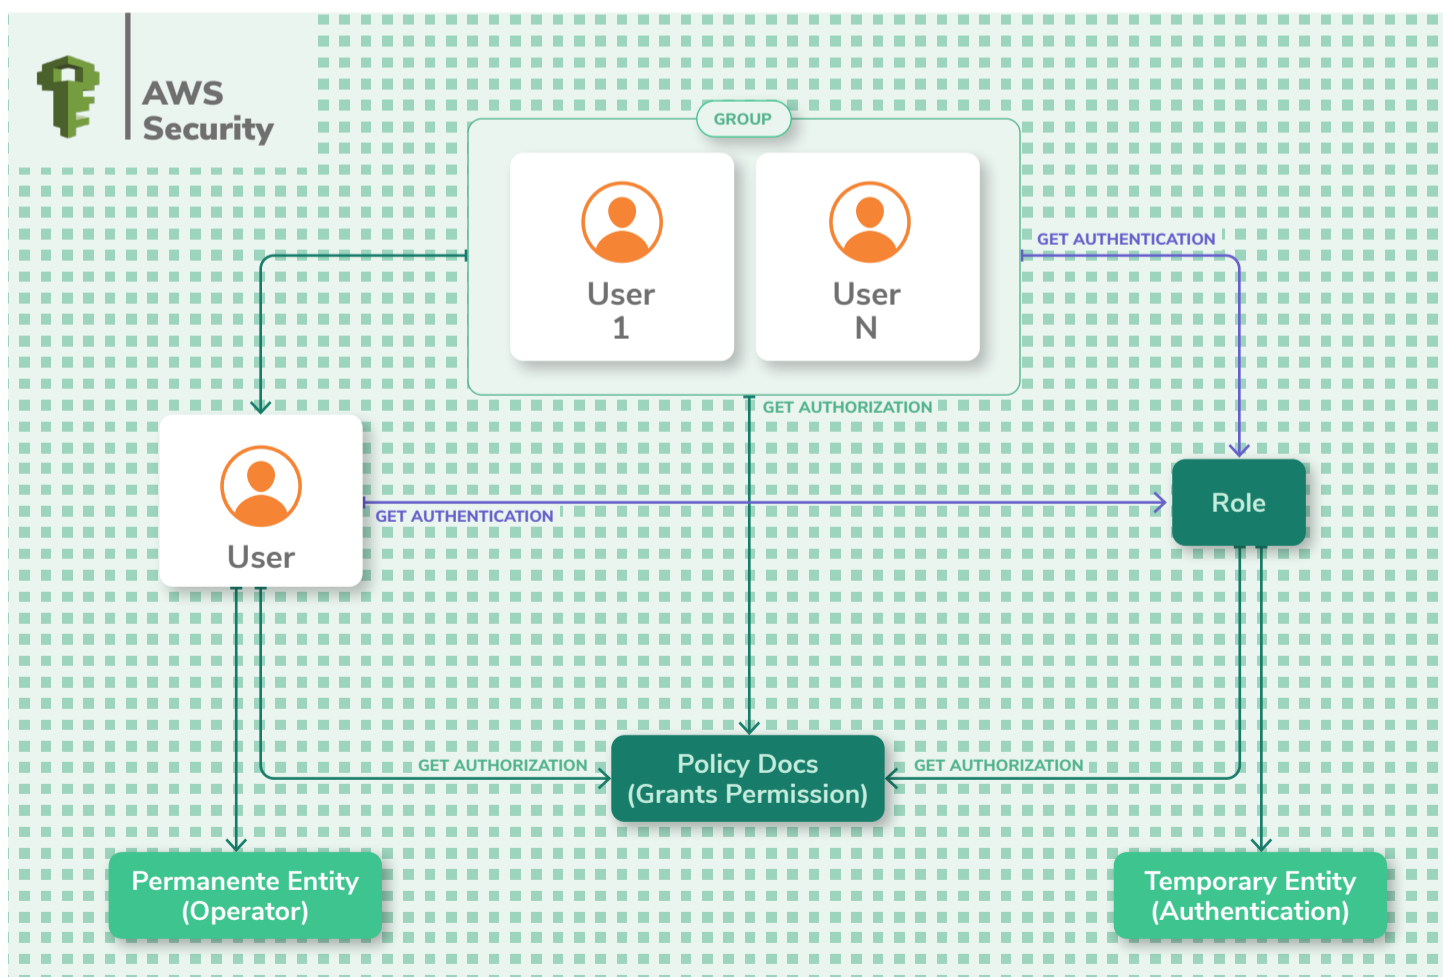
AWS Security

GROUP

User 1

User N

GET AUTHENTICATION

GET AUTHORIZATION

User

GET AUTHENTICATION

Role

GET AUTHORIZATION

Policy Docs (Grants Permission)

GET AUTHORIZATION

Permanente Entity (Operator)

Temporary Entity (Authentication)